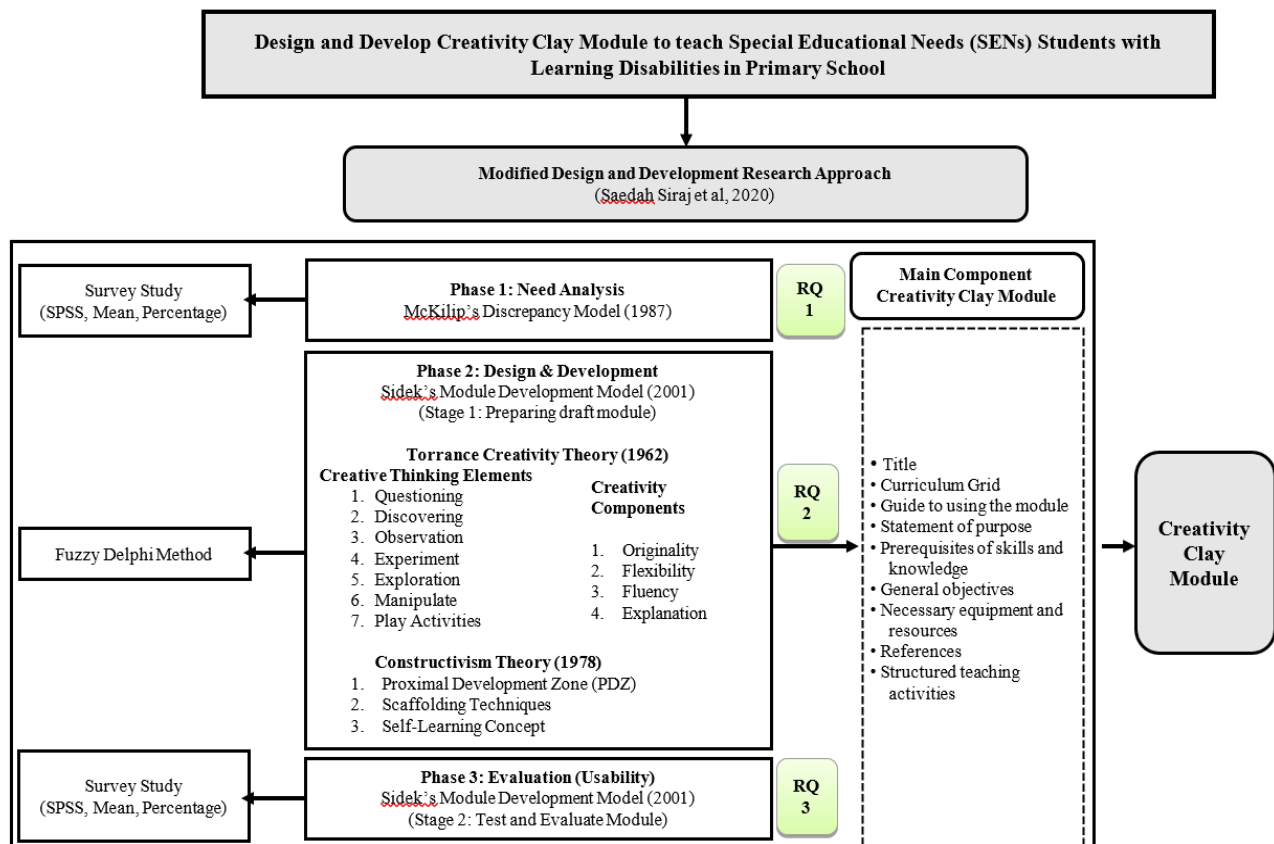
Design and Develop Creativity Clay Module to teach Special Educational Needs (SENs) Students with Learning Disabilities in Primary School

Modified Design and Development Research Approach
(Saedah Siraj et al, 2020)

Survey Study
(SPSS, Mean, Percentage)

Phase 1: Need Analysis
McKilip's Discrepancy Model (1987)

RQ 1

Main Component Creativity Clay Module

Phase 2: Design & Development
Sidek's Module Development Model (2001)
(Stage 1: Preparing draft module)

Torrance Creativity Theory (1962)

Creative Thinking Elements
1. Questioning
2. Discovering
3. Observation
4. Experiment
5. Exploration
6. Manipulate
7. Play Activities

Creativity Components
1. Originality
2. Flexibility
3. Fluency
4. Explanation

Constructivism Theory (1978)
1. Proximal Development Zone (PDZ)
2. Scaffolding Techniques
3. Self-Learning Concept

Fuzzy Delphi Method

RQ 2

• Title
• Curriculum Grid
• Guide to using the module
• Statement of purpose
• Prerequisites of skills and knowledge
• General objectives
• Necessary equipment and resources
• References
• Structured teaching activities

Creativity Clay Module

Survey Study
(SPSS, Mean, Percentage)

Phase 3: Evaluation (Usability)
Sidek's Module Development Model (2001)
(Stage 2: Test and Evaluate Module)

RQ 3